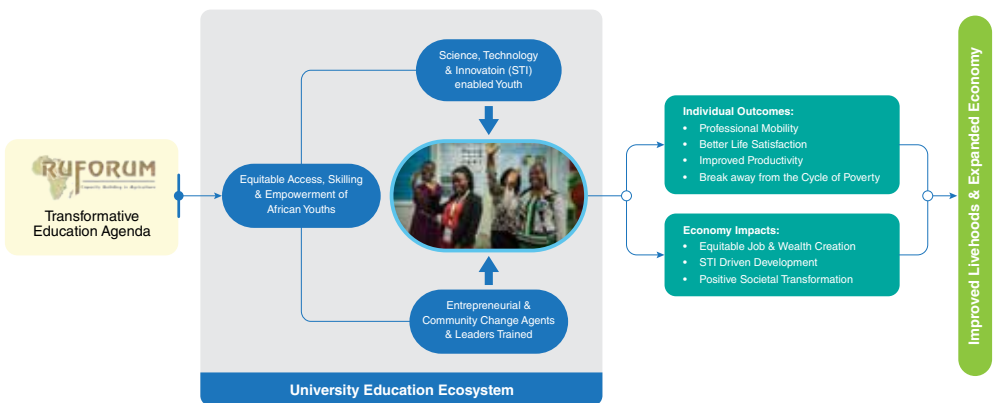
RUFORUM
Capacity Building in Agriculture

Transformative Education Agenda

Equitable Access, Skilling & Empowerment of African Youths

Science, Technology & Innovatoin (STI) enabled Youth

Entrepreneurial & Community Change Agents & Leaders Trained

University Education Ecosystem

Individual Outcomes:
• Professional Mobility
• Better Life Satisfaction
• Improved Productivity
• Break away from the Cycle of Poverty

Economy Impacts:
• Equitable Job & Wealth Creation
• STI Driven Development
• Positive Societal Transformation

Improved Livelihoods & Expanded Economy